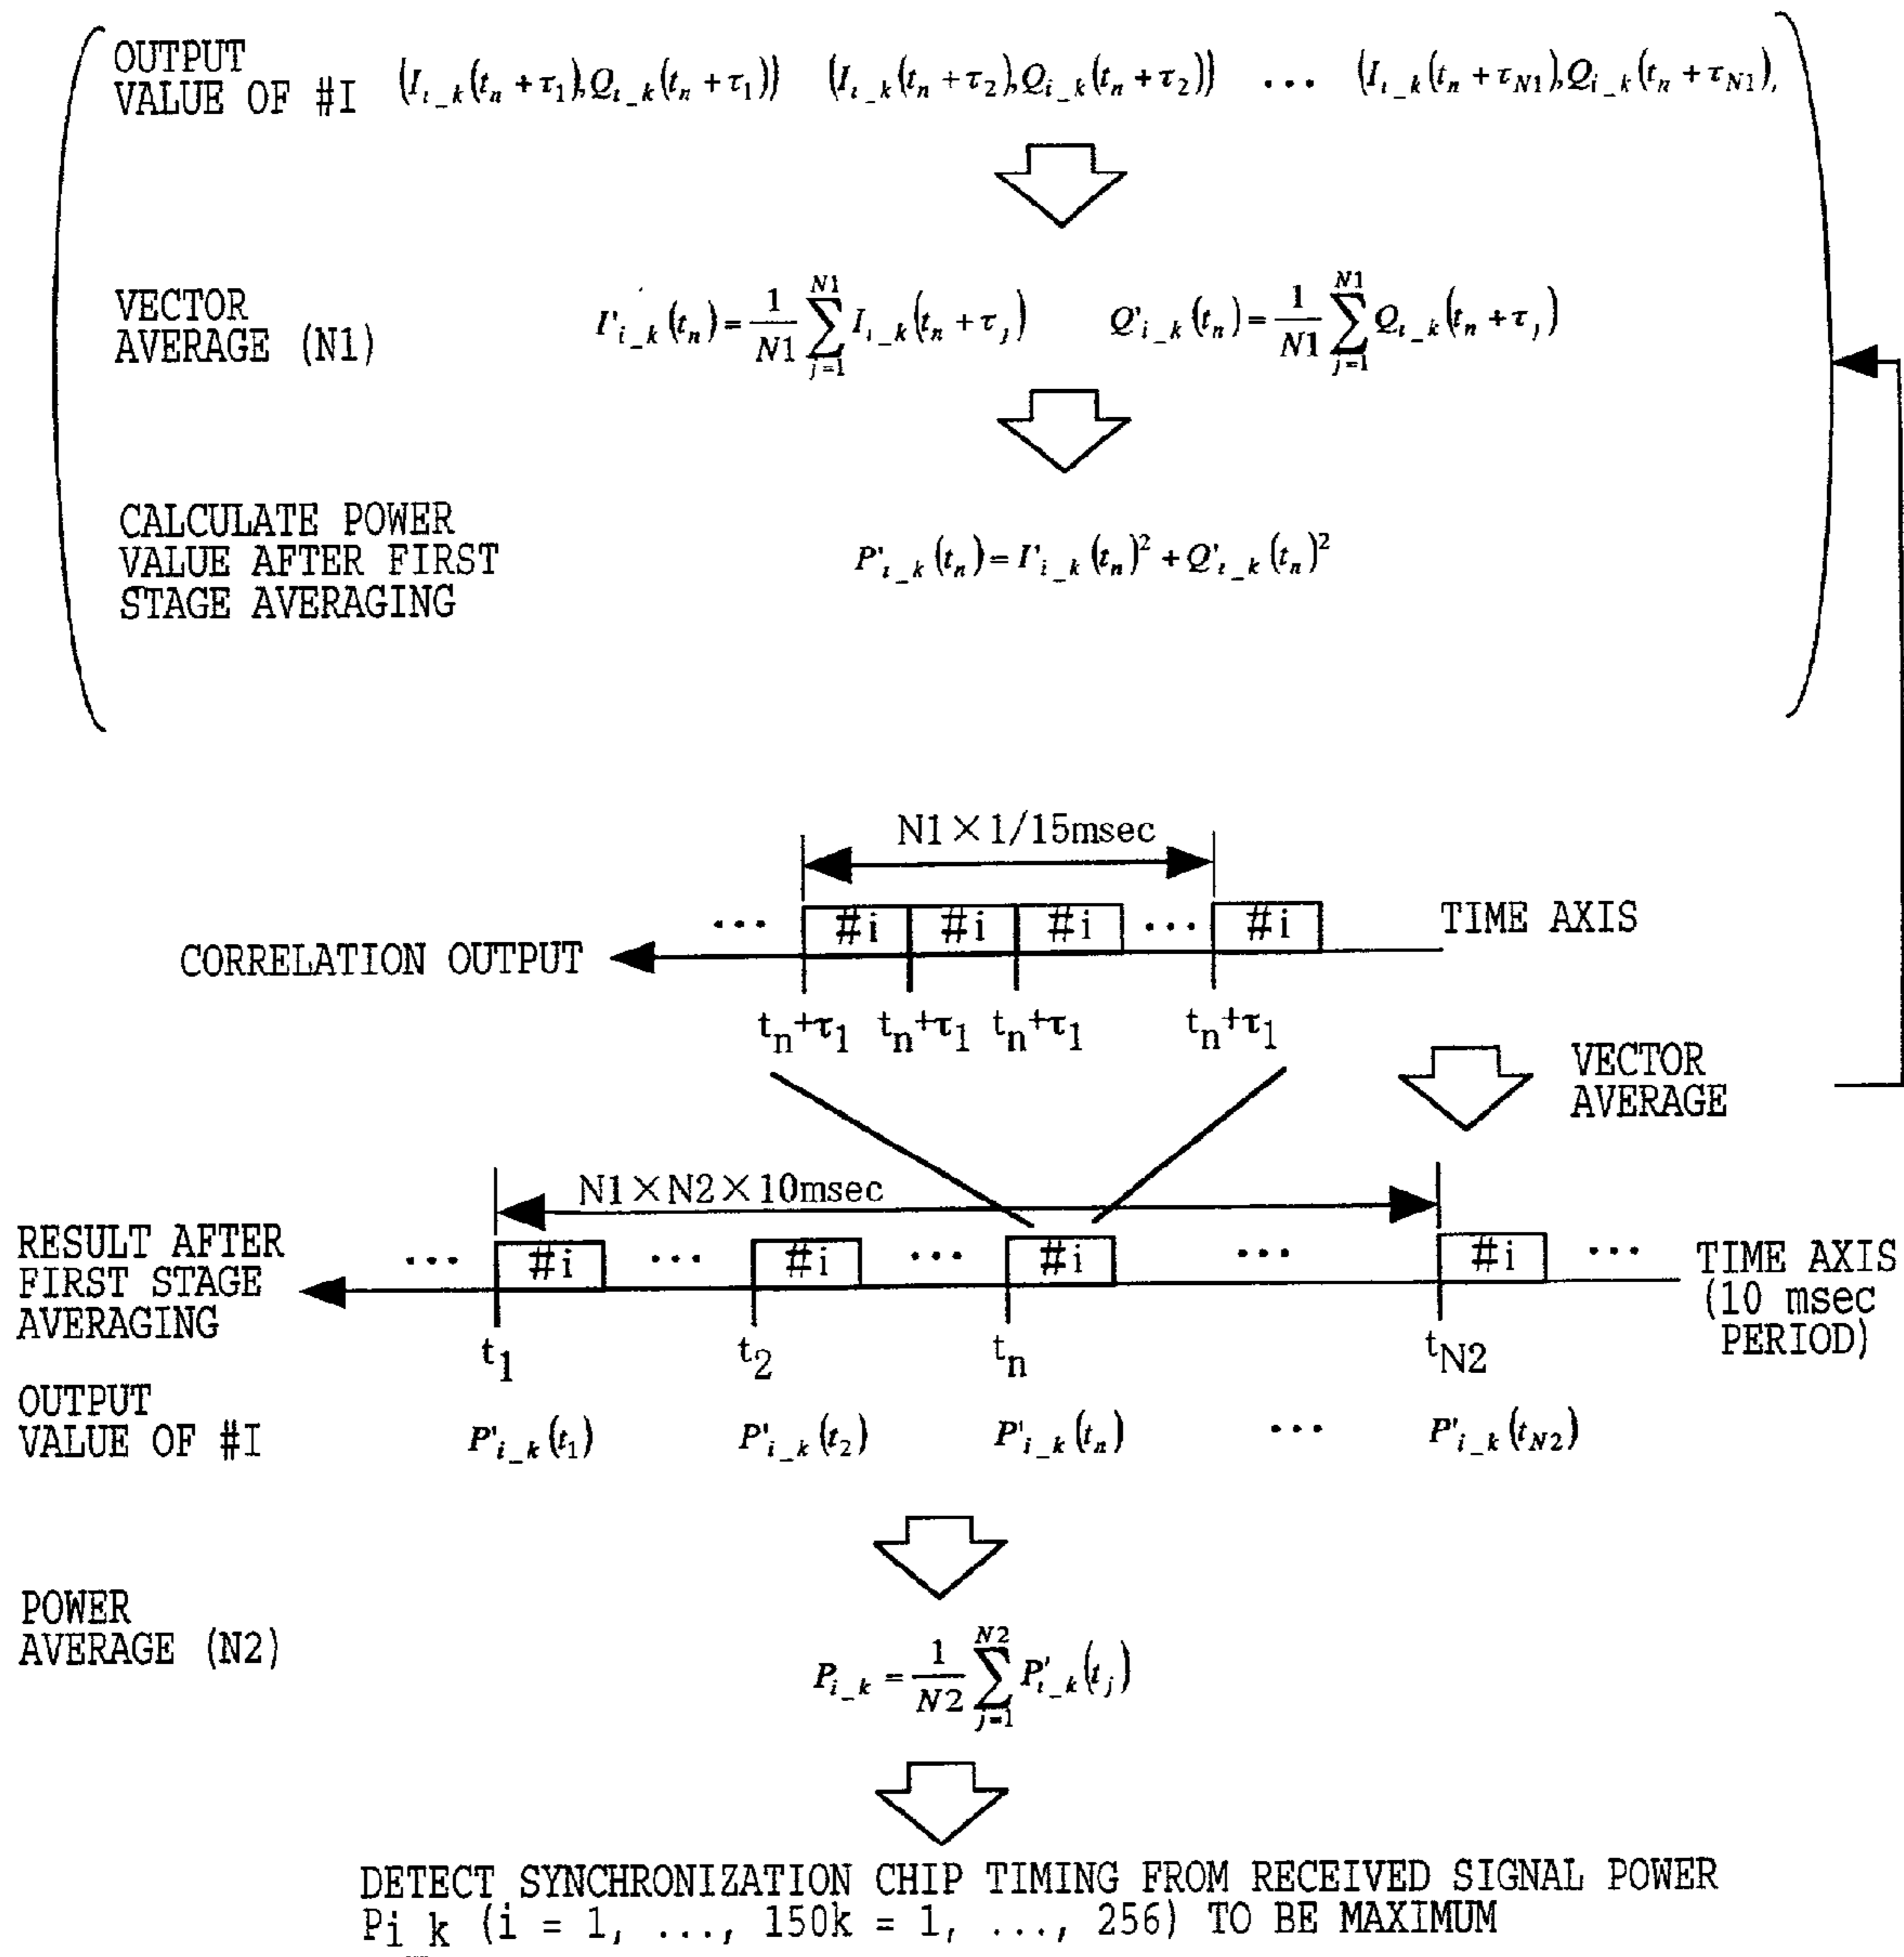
OUTPUT VALUE OF #I $\left(I_{i\_k}(t_n+\tau_1),Q_{i\_k}(t_n+\tau_1)\right)$ $\left(I_{i\_k}(t_n+\tau_2),Q_{i\_k}(t_n+\tau_2)\right)$ ... $\left(I_{i\_k}(t_n+\tau_{N1}),Q_{i\_k}(t_n+\tau_{N1})\right.$,

VECTOR AVERAGE (N1) $I'_{i\_k}(t_n)=\frac{1}{N1}\sum_{j=1}^{N1}I_{i\_k}(t_n+\tau_j)$ $Q'_{i\_k}(t_n)=\frac{1}{N1}\sum_{j=1}^{N1}Q_{i\_k}(t_n+\tau_j)$

CALCULATE POWER VALUE AFTER FIRST STAGE AVERAGING $P'_{i\_k}(t_n)=I'_{i\_k}(t_n)^2+Q'_{i\_k}(t_n)^2$

N1×1/15msec

... #i #i #i ... #i TIME AXIS

CORRELATION OUTPUT

$t_n+\tau_1$ $t_n+\tau_1$ $t_n+\tau_1$ $t_n+\tau_1$

VECTOR AVERAGE

N1×N2×10msec

RESULT AFTER FIRST STAGE AVERAGING ... #i ... #i ... #i ... #i ... TIME AXIS (10 msec PERIOD)

$t_1$ $t_2$ $t_n$ $t_{N2}$

OUTPUT VALUE OF #I $P'_{i\_k}(t_1)$ $P'_{i\_k}(t_2)$ $P'_{i\_k}(t_n)$ ... $P'_{i\_k}(t_{N2})$

POWER AVERAGE (N2) $P_{i\_k}=\frac{1}{N2}\sum_{j=1}^{N2}P'_{i\_k}(t_j)$

DETECT SYNCHRONIZATION CHIP TIMING FROM RECEIVED SIGNAL POWER Pi_k (i = 1, ..., 150k = 1, ..., 256) TO BE MAXIMUM